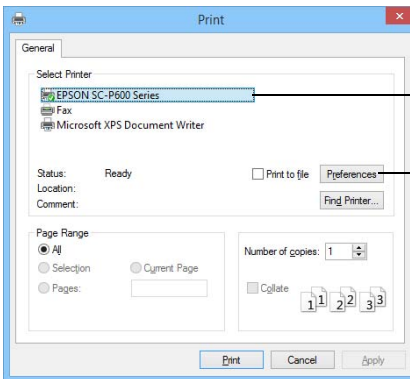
Print

General

Select Printer

EPSON SC-P600 Series
Fax
Microsoft XPS Document Writer

Status: Ready
Location:
Comment:

Print to file
Preferences
Find Printer...

Page Range
All
Selection
Current Page
Pages:

Number of copies: 1

Collate

1 1 2 2 3 3

Print
Cancel
Apply